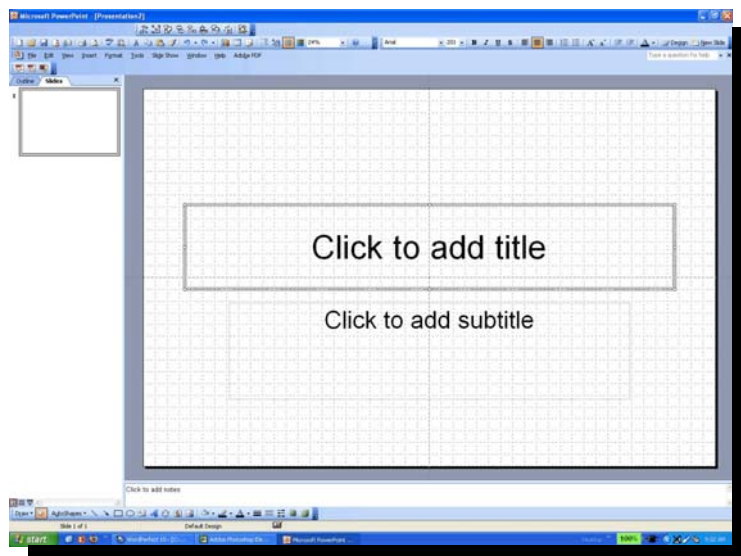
Microsoft PowerPoint - [Presentation2]

File Edit View Insert Format Tools Slide Show Window Help Adobe PDF

24% Arial 20 B I U S Design New Slide

Type a question for help

Outline Slides

1

Click to add title

Click to add subtitle

Click to add notes

Draw AutoShapes

Slide 1 of 1 Default Design

start WordPerfect 10 - [C:... Adobe Photoshop Ele... Microsoft PowerPoint ... 100% 9:32 AM